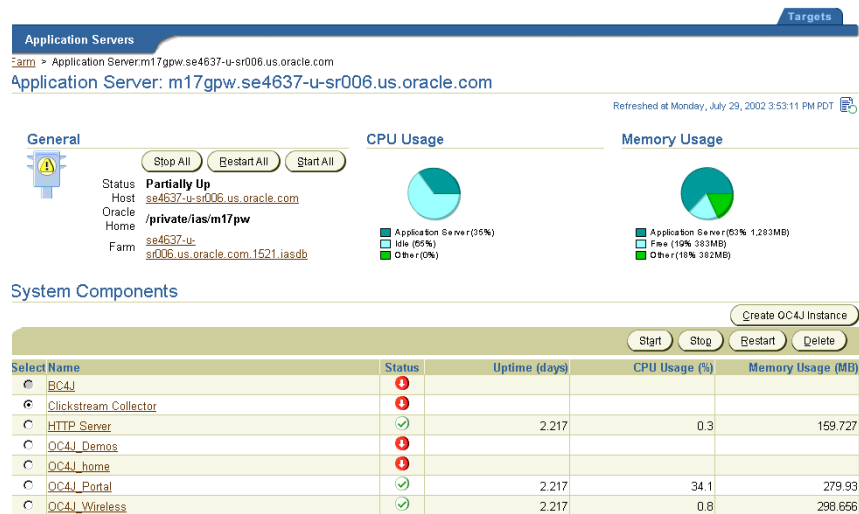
Targets

Application Servers

Farm > Application Server:m17gpw.se4637-u-sr006.us.oracle.com

Application Server: m17gpw.se4637-u-sr006.us.oracle.com

Refreshed at Monday, July 29, 2002 3:53:11 PM PDT

General

Stop All Restart All Start All

Status Partially Up
Host se4637-u-sr006.us.oracle.com
Oracle Home /private/ias/m17pw
Farm se4637-u-sr006.us.oracle.com.1521.iasdb

CPU Usage

Application Server(35%)
Idle (65%)
Other(0%)

Memory Usage

Application Server(63% 1,283MB)
Free (19% 383MB)
Other(18% 382MB)

System Components

Create OC4J Instance

Start Stop Restart Delete

| Select | Name | Status | Uptime (days) | CPU Usage (%) | Memory Usage (MB) |
|---|---|---|---|---|---|
| | BC4J | | | | |
| | Clickstream Collector | | | | |
| | HTTP Server | | 2.217 | 0.3 | 159.727 |
| | OC4J_Demos | | | | |
| | OC4J_home | | | | |
| | OC4J_Portal | | 2.217 | 34.1 | 279.93 |
| | OC4J_Wireless | | 2.217 | 0.8 | 298.656 |